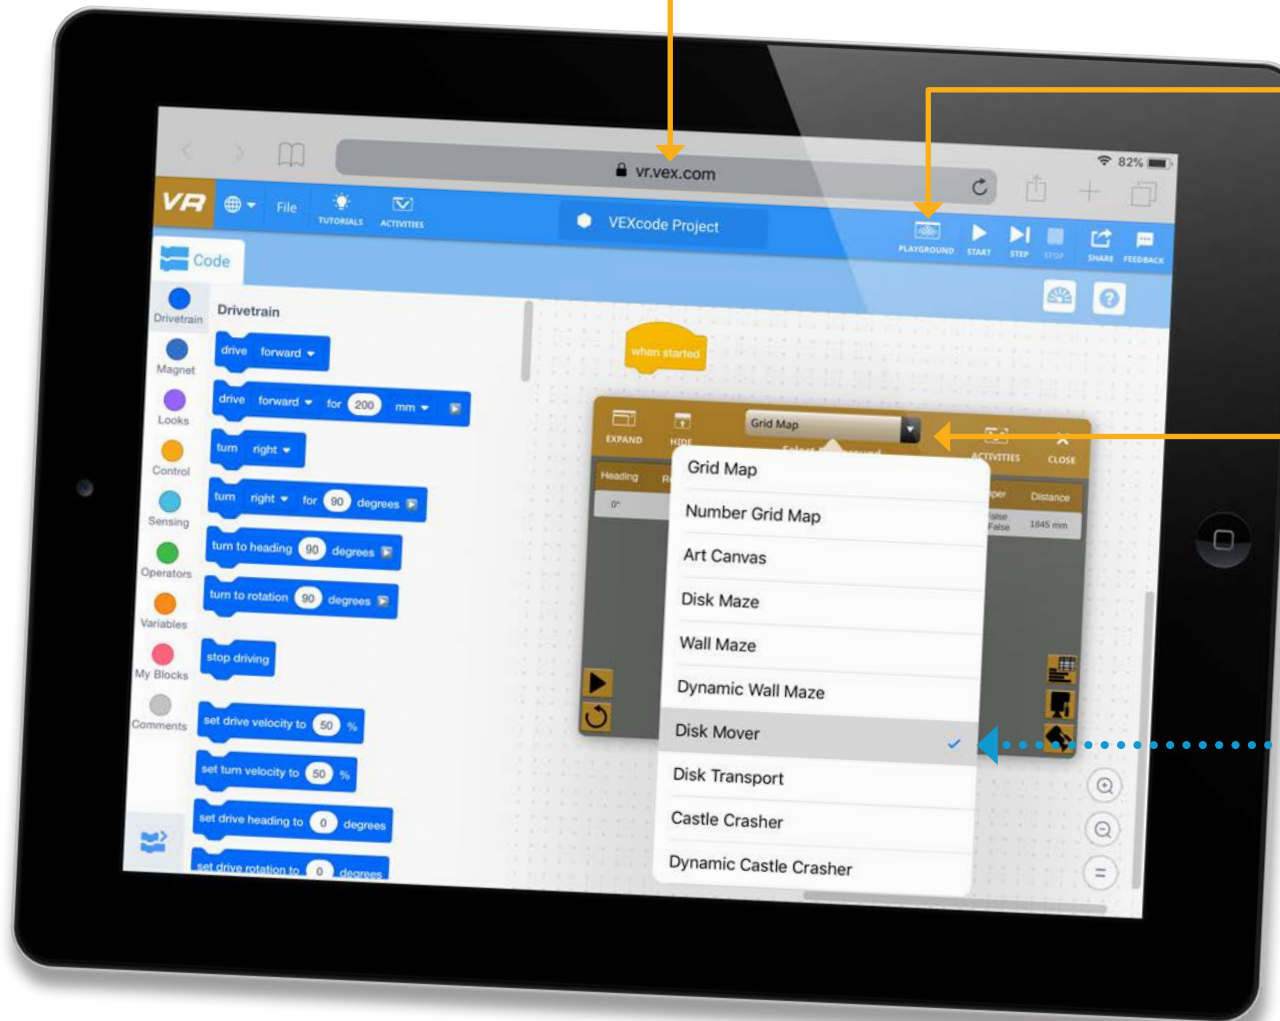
82%

vr.vex.com

VR File TUTORIALS ACTIVITIES

VEXcode Project

PLAYGROUND START STEP STOP SHARE FEEDBACK

Code

Drivetrain
Magnet
Looks
Control
Sensing
Operators
Variables
My Blocks
Comments

Drivetrain

drive forward

drive forward for 200 mm

turn right

turn right for 90 degrees

turn to heading 90 degrees

turn to rotation 90 degrees

stop driving

set drive velocity to 50 %

set turn velocity to 50 %

set drive heading to 0 degrees

set drive rotation to 0 degrees

when started

EXPAND HIDE Grid Map ACTIVITIES CLOSE

Heading
0°

Distance
False
False 1845 mm

Grid Map
Number Grid Map
Art Canvas
Disk Maze
Wall Maze
Dynamic Wall Maze
Disk Mover
Disk Transport
Castle Crasher
Dynamic Castle Crasher